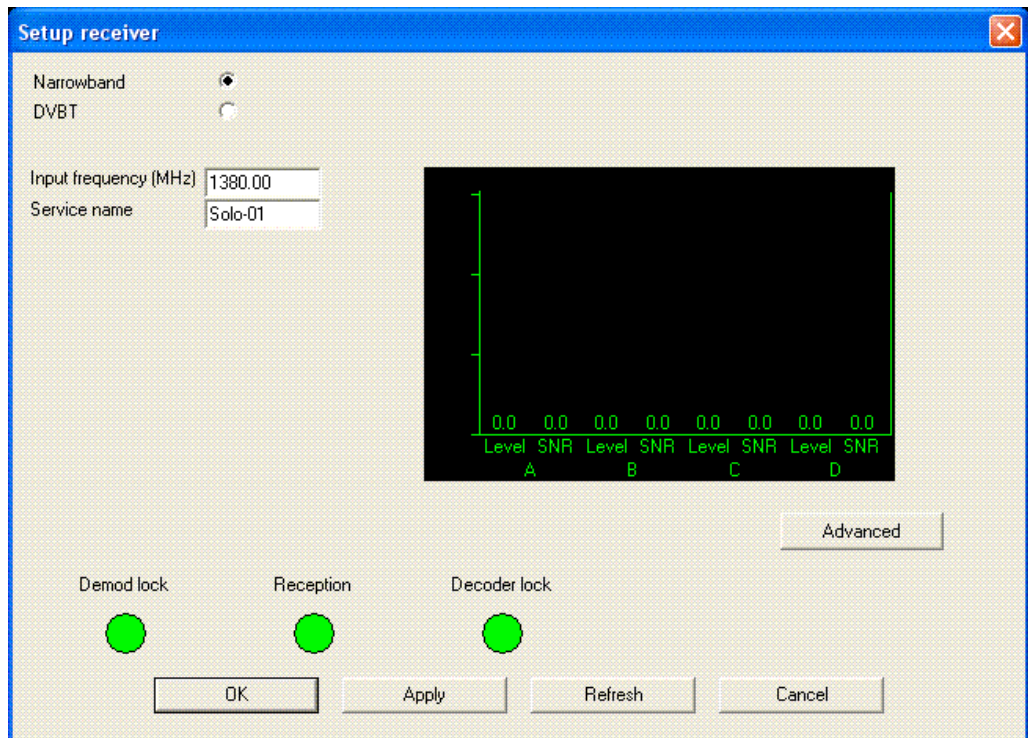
Setup receiver

Narrowband
DVBT

Input frequency (MHz) 1380.00
Service name Solo-01

| 0.0 | 0.0 | 0.0 | 0.0 | 0.0 | 0.0 | 0.0 | 0.0 |
|---|---|---|---|---|---|---|---|
| Level | SNR | Level | SNR | Level | SNR | Level | SNR |
| A | | B | | C | | D | |

Advanced

Demod lock
Reception
Decoder lock

OK
Apply
Refresh
Cancel